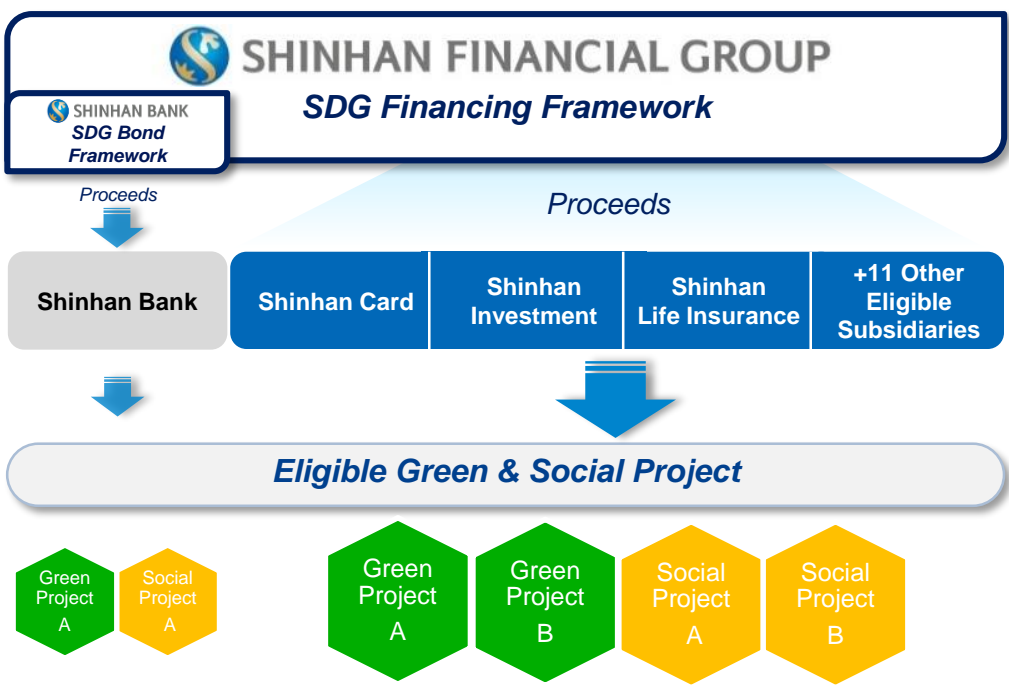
SHINHAN FINANCIAL GROUP

SDG Financing Framework

SHINHAN BANK
SDG Bond Framework

Proceeds

Proceeds

Shinhan Bank

Shinhan Card

Shinhan Investment

Shinhan Life Insurance

+11 Other Eligible Subsidiaries

Eligible Green & Social Project

Green Project A

Social Project A

Green Project A

Green Project B

Social Project A

Social Project B